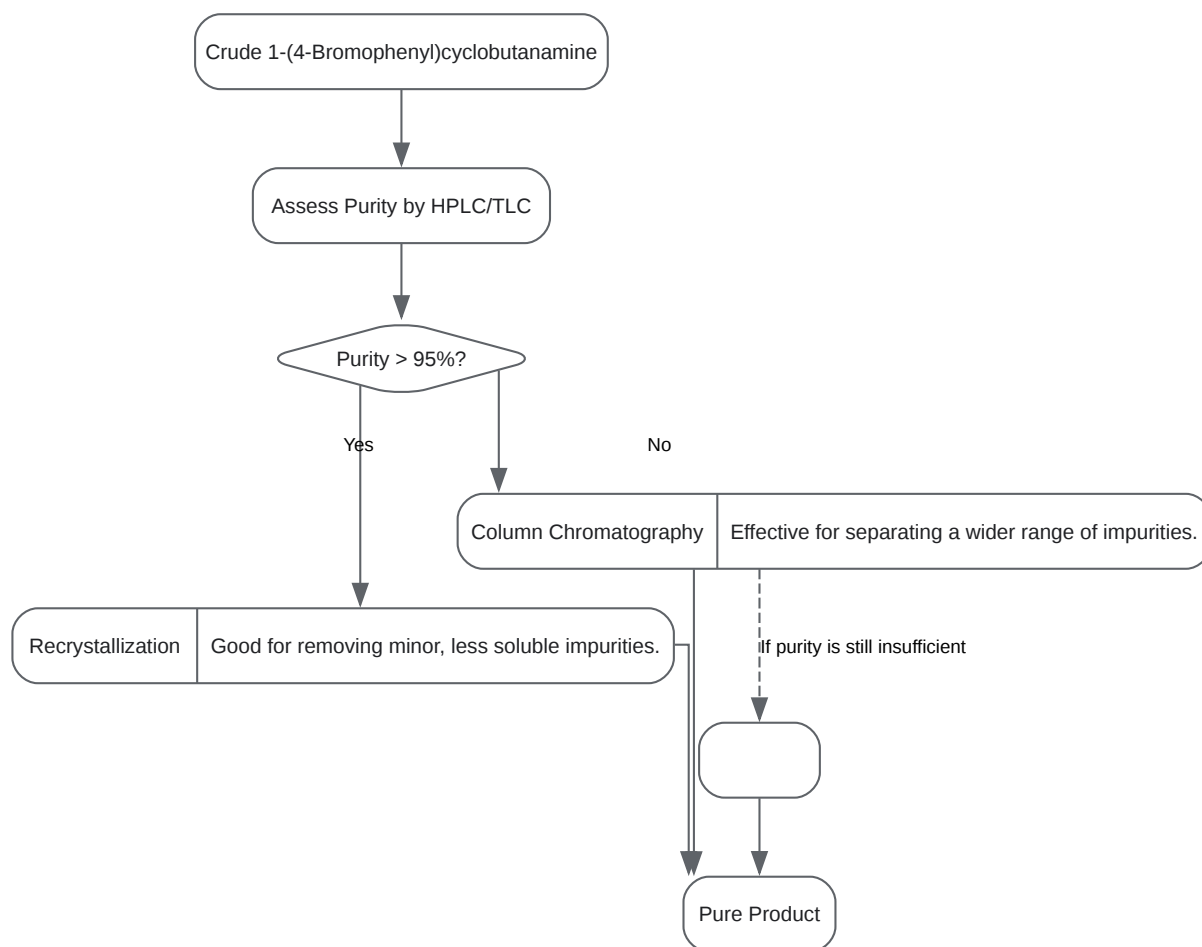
Crude 1-(4-Bromophenyl)cyclobutanamine

Assess Purity by HPLC/TLC

Purity > 95%?

Yes

No

Column Chromatography | Effective for separating a wider range of impurities.

Recrystallization | Good for removing minor, less soluble impurities.

If purity is still insufficient

Pure Product